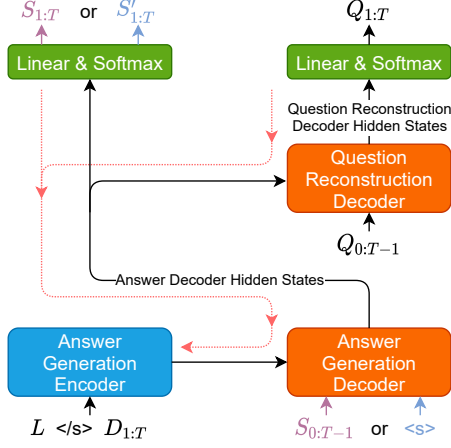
$S_{1:T}$ or $S'_{1:T}$

Linear & Softmax

$Q_{1:T}$

Linear & Softmax

Question Reconstruction Decoder Hidden States

Question Reconstruction Decoder

$Q_{0:T-1}$

Answer Decoder Hidden States

Answer Generation Encoder

Answer Generation Decoder

$L$ </s> $D_{1:T}$

$S_{0:T-1}$ or <s>